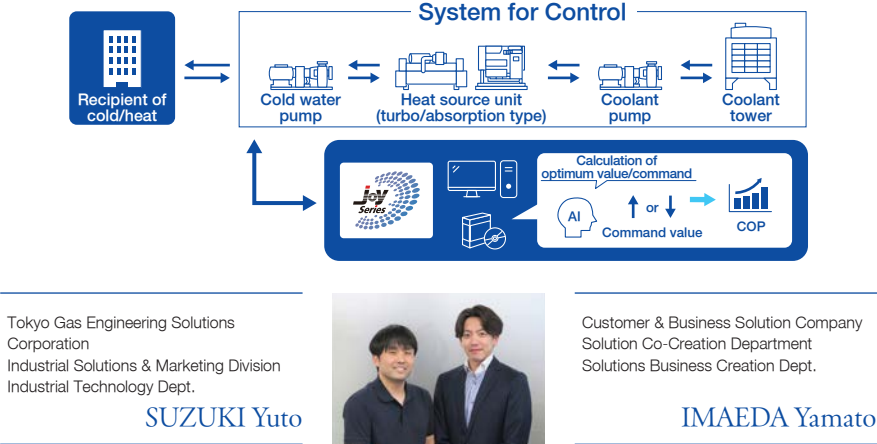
System for Control

Recipient of cold/heat

Cold water pump

Heat source unit (turbo/absorption type)

Coolant pump

Coolant tower

JoY Series

Calculation of optimum value/command

AI

or

Command value

COP

Tokyo Gas Engineering Solutions Corporation
Industrial Solutions & Marketing Division
Industrial Technology Dept.

SUZUKI Yuto

Customer & Business Solution Company
Solution Co-Creation Department
Solutions Business Creation Dept.

IMAEDA Yamato